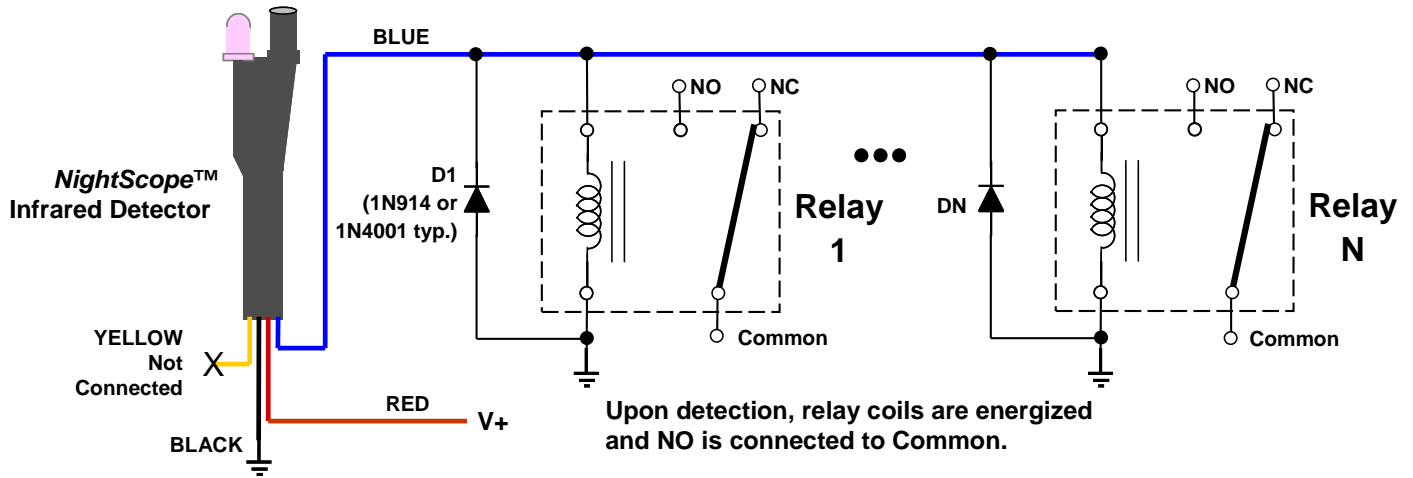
BLUE

NO NC

NO NC

NightScope™ Infrared Detector

D1 (1N914 or 1N4001 typ.)

Relay 1

DN

Relay N

YELLOW Not Connected

X

Common

Common

RED

V+

BLACK

Upon detection, relay coils are energized and NO is connected to Common.